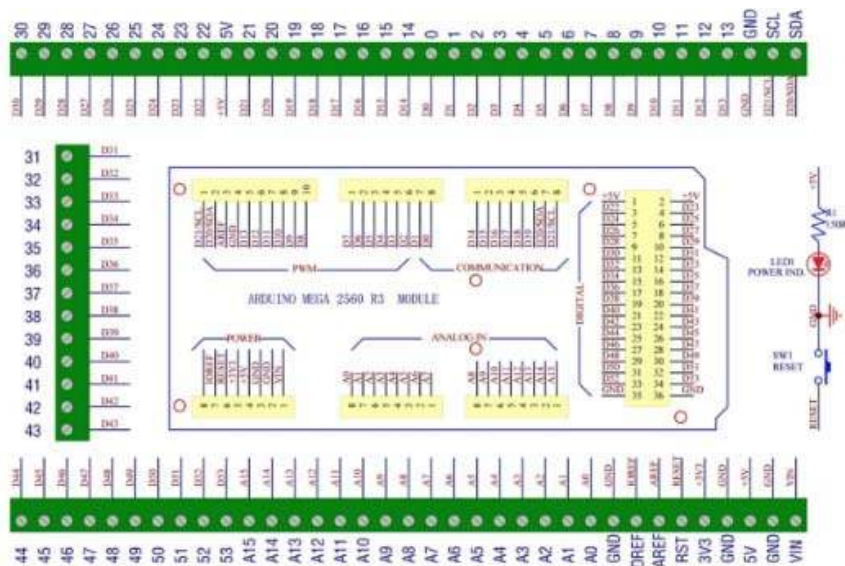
30 29 28 27 26 25 24 23 22 5V 21 20 19 18 17 16 15 14 0 1 2 3 4 5 6 7 8 9 10 11 12 13 GND SCL SDA

D30 D29 D28 D27 D26 D25 D24 D23 D22 +5V D21 D20 D19 D18 D17 D16 D15 D14 D0 D1 D2 D3 D4 D5 D6 D7 D8 D9 D10 D11 D12 D13 GND D21/SCL D20/SDA

31 D31
32 D32
33 D33
34 D34
35 D35
36 D36
37 D37
38 D38
39 D39
40 D40
41 D41
42 D42
43 D43

PWM

COMMUNICATION

ARDUINO MEGA 2560 R3 MODULE

DIGITAL

POWER

ANALOG IN

+5V
R1 1.5K
LED1 POWER IND.
GND
SW1 RESET
RSET

1 2 3 4 5 6 7 8 9 10 11 12 13 14 15 16 17 18 19 20 21 22 23 24 25 26 27 28 29 30 31 32 33 34 35 36

D44 D45 D46 D47 D48 D49 D50 D51 D52 D53 A15 A14 A13 A12 A11 A10 A9 A8 A7 A6 A5 A4 A3 A2 A1 A0 GND IOREF AREF RESET +3V3 GND +5V GND VIN

44 45 46 47 48 49 50 51 52 53 A15 A14 A13 A12 A11 A10 A9 A8 A7 A6 A5 A4 A3 A2 A1 A0 GND IOREF AREF RST 3V3 GND 5V GND VIN